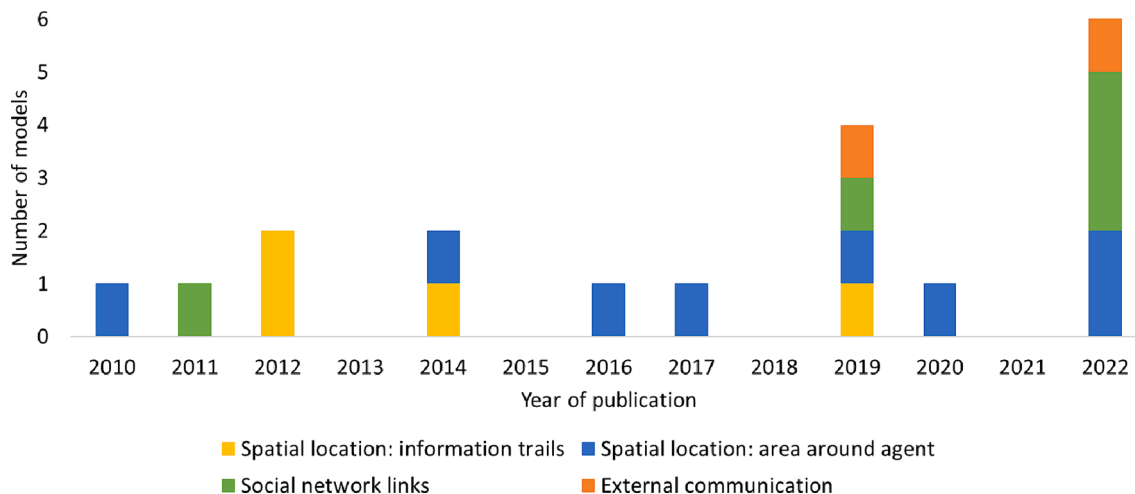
Number of models

6
5
4
3
2
1
0

2010 2011 2012 2013 2014 2015 2016 2017 2018 2019 2020 2021 2022

Year of publication

Spatial location: information trails
Spatial location: area around agent
Social network links
External communication